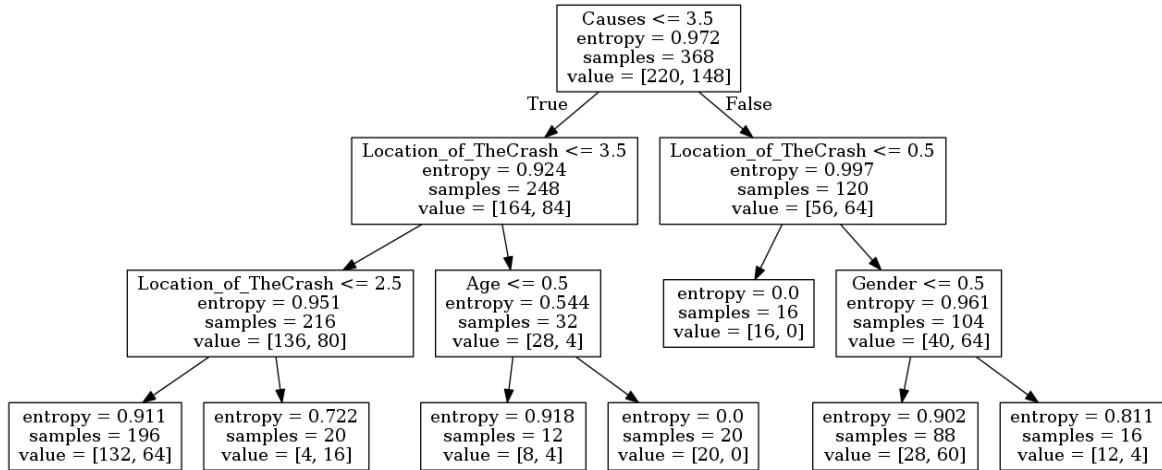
Causes <= 3.5
entropy = 0.972
samples = 368
value = [220, 148]

True

False

Location_of_TheCrash <= 3.5
entropy = 0.924
samples = 248
value = [164, 84]

Location_of_TheCrash <= 0.5
entropy = 0.997
samples = 120
value = [56, 64]

Location_of_TheCrash <= 2.5
entropy = 0.951
samples = 216
value = [136, 80]

Age <= 0.5
entropy = 0.544
samples = 32
value = [28, 4]

entropy = 0.0
samples = 16
value = [16, 0]

Gender <= 0.5
entropy = 0.961
samples = 104
value = [40, 64]

entropy = 0.911
samples = 196
value = [132, 64]

entropy = 0.722
samples = 20
value = [4, 16]

entropy = 0.918
samples = 12
value = [8, 4]

entropy = 0.0
samples = 20
value = [20, 0]

entropy = 0.902
samples = 88
value = [28, 60]

entropy = 0.811
samples = 16
value = [12, 4]